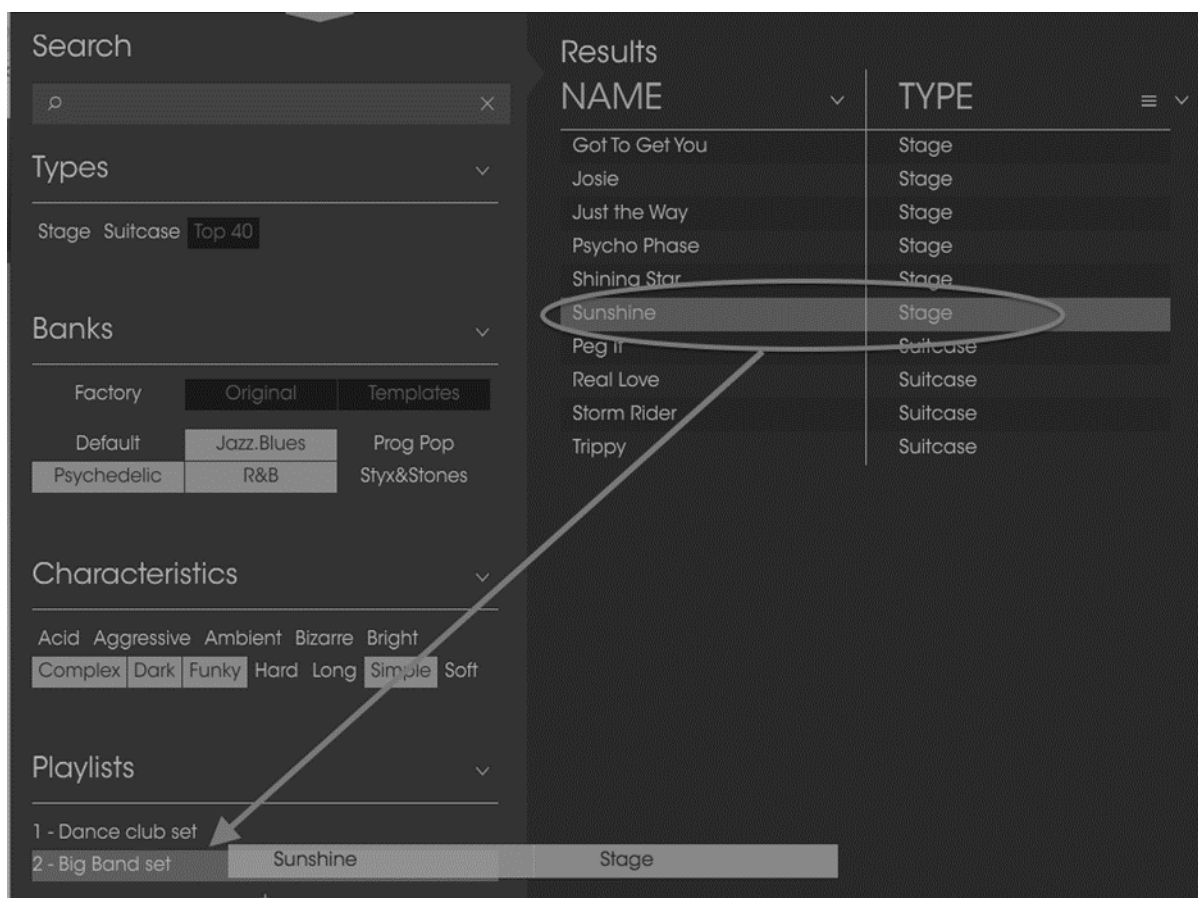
Search

Types

Stage Suitcase Top 40

Banks

Factory Original Templates

Default Jazz.Blues Prog Pop
Psychedelic R&B Styx&Stones

Characteristics

Acid Aggressive Ambient Bizarre Bright
Complex Dark Funky Hard Long Simple Soft

Playlists

1 - Dance club set
2 - Big Band set Sunshine Stage

Results

| NAME | TYPE |
|---|---|
| Got To Get You | Stage |
| Josie | Stage |
| Just the Way | Stage |
| Psycho Phase | Stage |
| Shining Star | Stage |
| Sunshine | Stage |
| Peg It | Suitcase |
| Real Love | Suitcase |
| Storm Rider | Suitcase |
| Trippy | Suitcase |